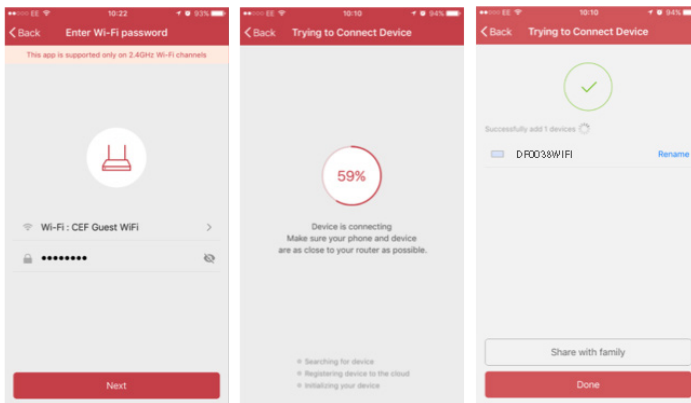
●●●○○ EE 10:22 93%

Back Enter Wi-Fi password

This app is supported only on 2.4GHz Wi-Fi channels

Wi-Fi : CEF Guest WiFi

••••••••

Next

●●●○○ EE 10:10 94%

Back Trying to Connect Device

59%

Device is connecting
Make sure your phone and device are as close to your router as possible.

Searching for device
Registering device to the cloud
Initializing your device

●●●○○ EE 10:10 94%

Back Trying to Connect Device

Successfully add 1 devices

DF0038WIFI

Rename

Share with family

Done